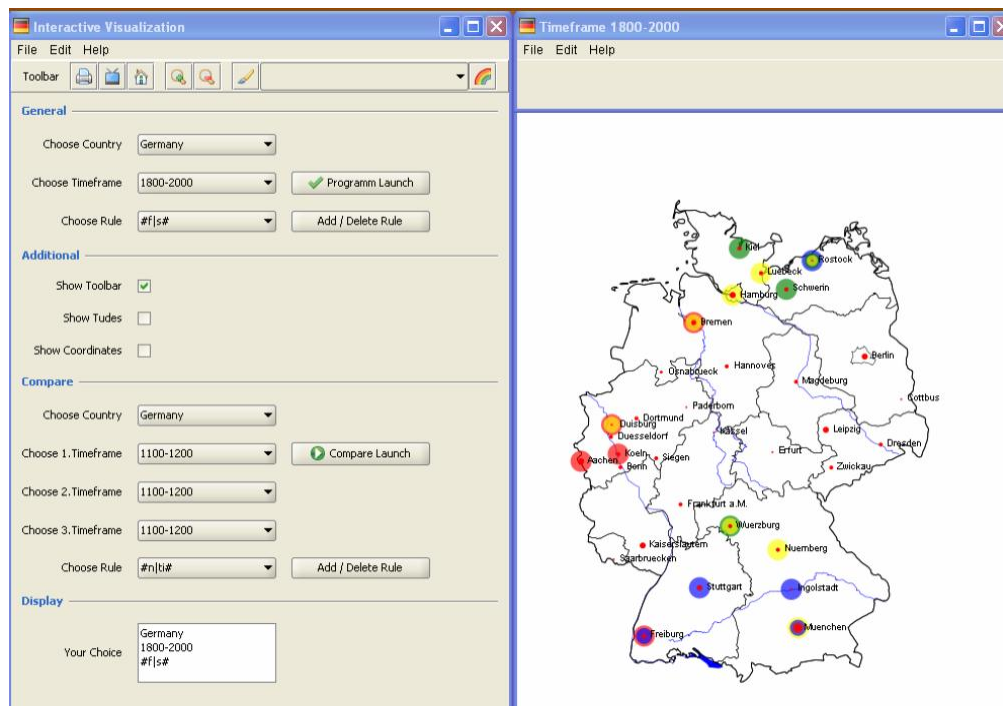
Interactive Visualization

File Edit Help

Toolbar

General

Choose Country Germany

Choose Timeframe 1800-2000

Programm Launch

Choose Rule #f|s#

Add / Delete Rule

Additional

Show Toolbar

Show Tudes

Show Coordinates

Compare

Choose Country Germany

Choose 1.Timeframe 1100-1200

Compare Launch

Choose 2.Timeframe 1100-1200

Choose 3.Timeframe 1100-1200

Choose Rule #n|ti#

Add / Delete Rule

Display

Your Choice

Germany
1800-2000
#f|s#

Timeframe 1800-2000

File Edit Help

Kiel
Rostock
Luebeck
Schwerin
Hamburg
Bremen
Berlin
Osnabrueck
Hannover
Magdeburg
Cottbus
Paderborn
Dortmund
Duisburg
Duesseldorf
Kassel
Leipzig
Dresden
Koeln
Aachen
Siegen
Bonn
Erfurt
Zwickau
Frankfurt a.M.
Wuerzburg
Kaiserslautern
Saarbruecken
Nuemberg
Stuttgart
Ingolstadt
Muenchen
Freiburg